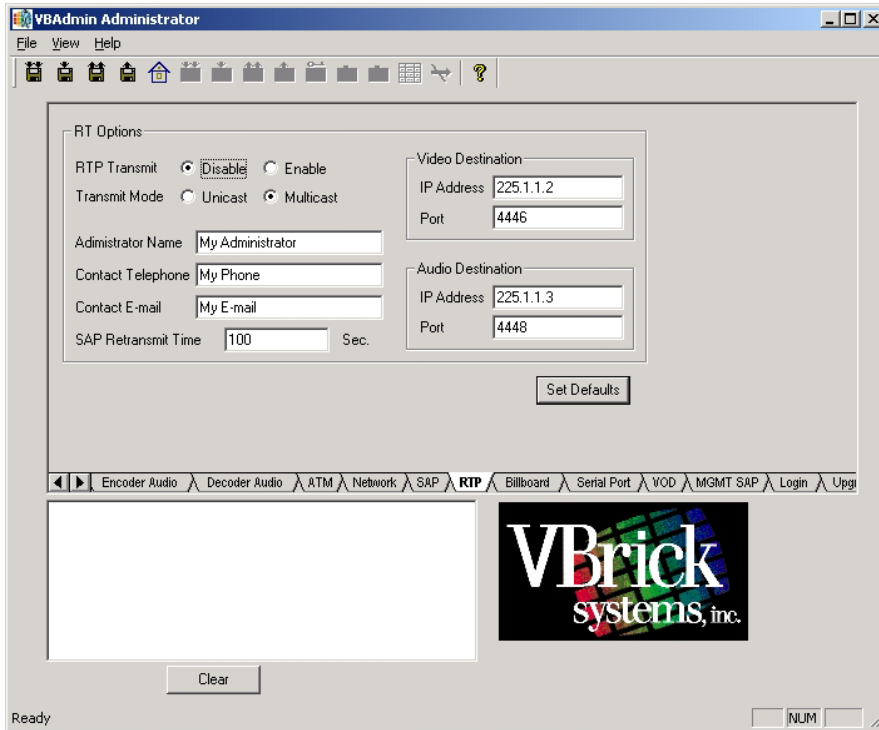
VBAdmin Administrator

File View Help

RT Options

RTP Transmit Disable Enable

Transmit Mode Unicast Multicast

Adimistrator Name My Administrator

Contact Telephone My Phone

Contact E-mail My E-mail

SAP Retransmit Time 100 Sec.

Video Destination

IP Address 225.1.1.2

Port 4446

Audio Destination

IP Address 225.1.1.3

Port 4448

Set Defaults

Encoder Audio | Decoder Audio | ATM | Network | SAP | RTP | Billboard | Serial Port | VOD | MGMT SAP | Login | Upg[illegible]

VBrick systems, inc.

Clear

Ready

NUM